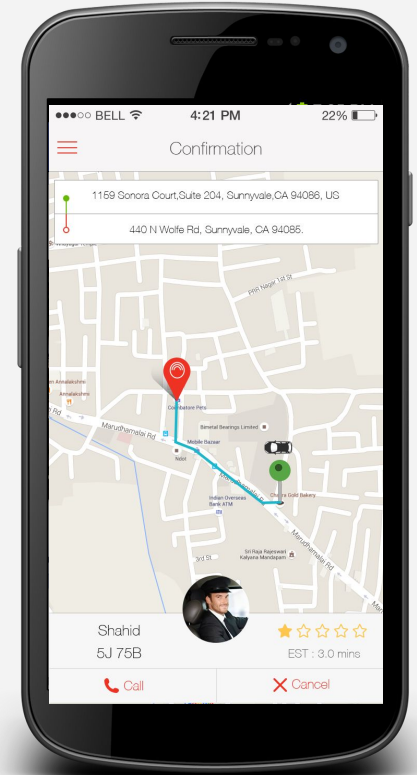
●●●○○ BELL 4:21 PM 22%

Confirmation

1159 Sonora Court,Suite 204, Sunnyvale,CA 94086, US

440 N Wolfe Rd, Sunnyvale, CA 94085.

Maruthamalai Rd

Coimbatore Pets

Bimetal Bearings Limited

Mobile Bazaar

Ndol

Indian Overseas Bank ATM

Chettipalayam Gold Bakery

Sri Raja Rajeswari Kalyana Mandapam

Maruthamalai Rd

3rd St

Annalakshmi

Annalakshmi

Shahid

5J 75B

EST : 3.0 mins

Call

Cancel